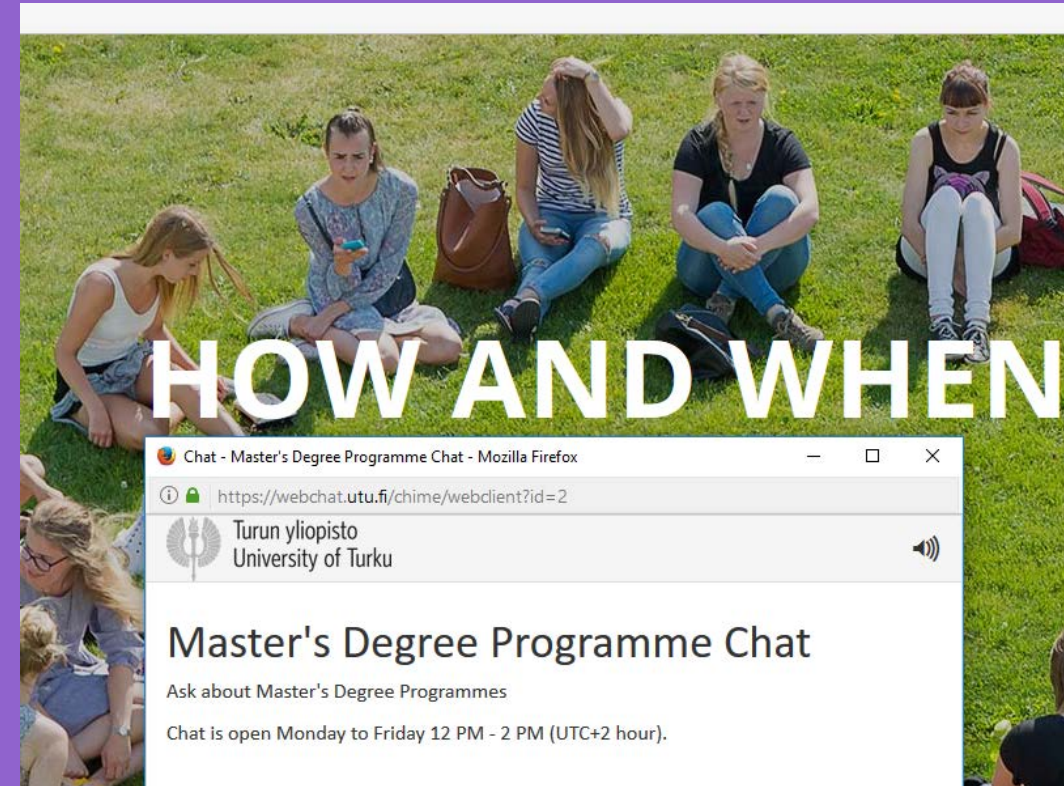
HOW AND WHEN

Chat - Master's Degree Programme Chat - Mozilla Firefox

https://webchat.utu.fi/chime/webclient?id=2

Turun yliopisto
University of Turku

Master's Degree Programme Chat

Ask about Master's Degree Programmes

Chat is open Monday to Friday 12 PM - 2 PM (UTC+2 hour).